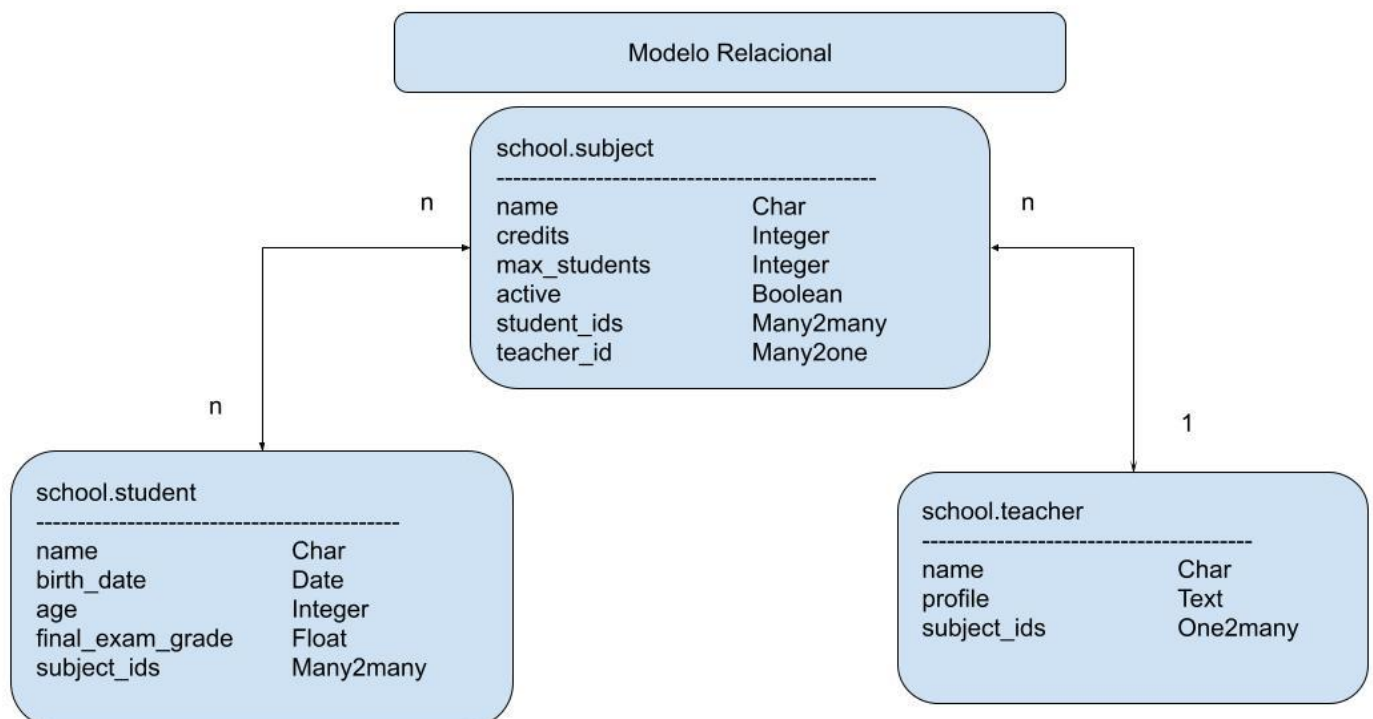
Modelo Relacional

school.subject
---------------------------------------------
name Char
credits Integer
max_students Integer
active Boolean
student_ids Many2many
teacher_id Many2one

n

n

n

1

school.student
---------------------------------------------
name Char
birth_date Date
age Integer
final_exam_grade Float
subject_ids Many2many

school.teacher
---------------------------------------
name Char
profile Text
subject_ids One2many